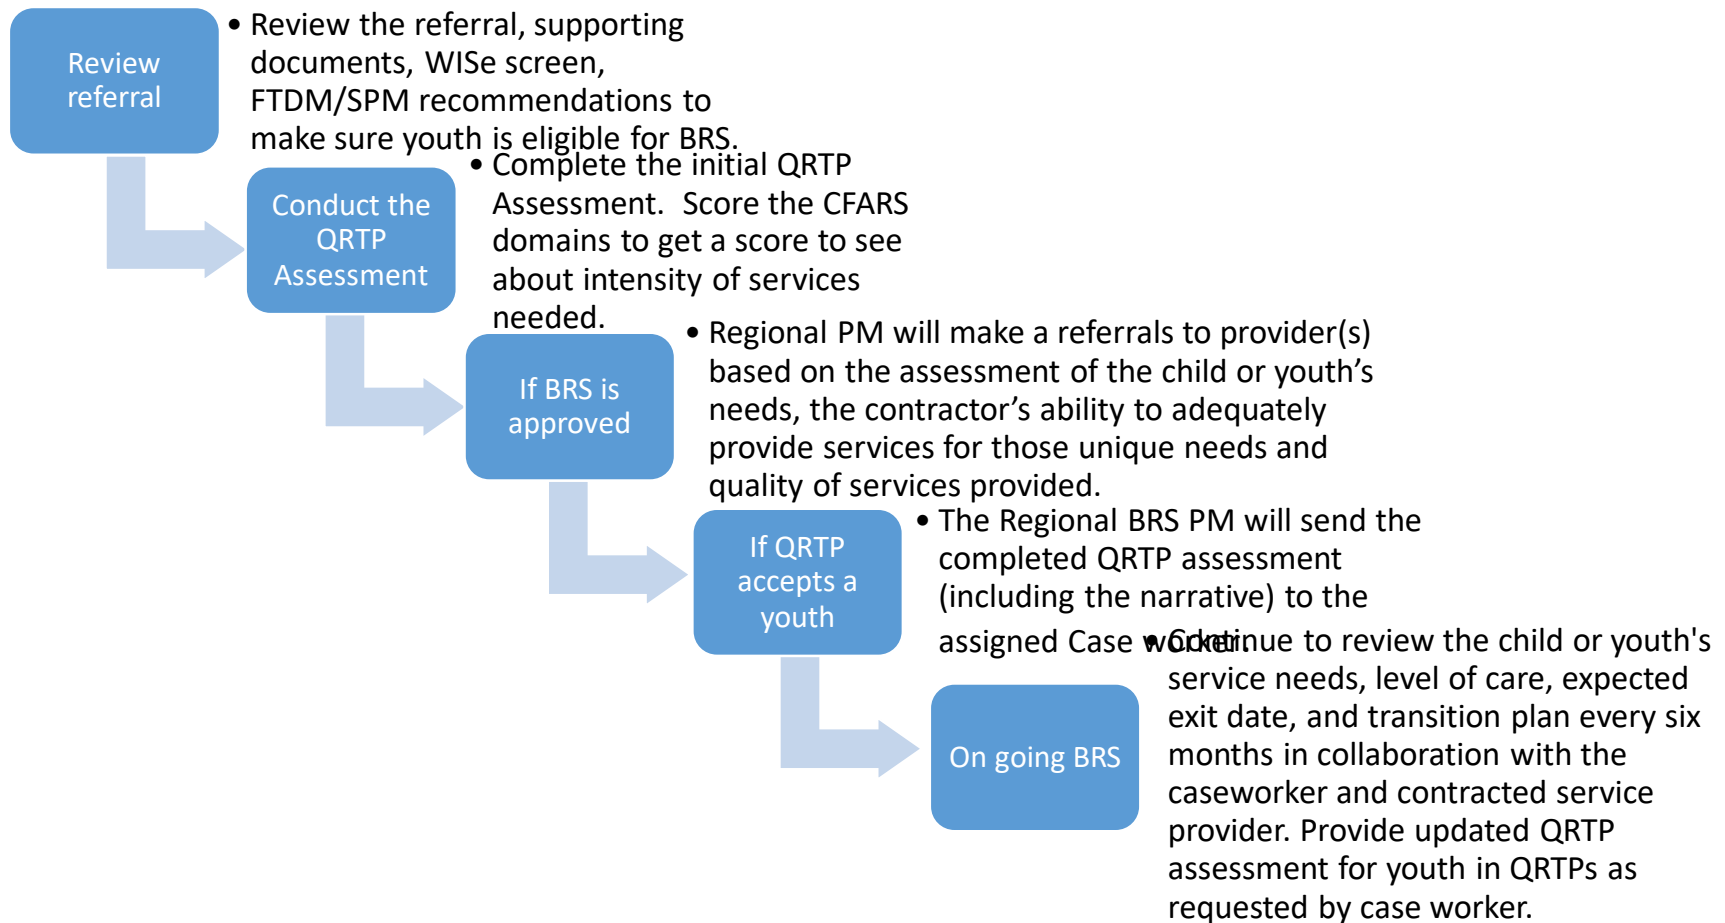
Review referral

• Review the referral, supporting documents, WISe screen, FTDM/SPM recommendations to make sure youth is eligible for BRS.

Conduct the QRTP Assessment

• Complete the initial QRTP Assessment. Score the CFARS domains to get a score to see about intensity of services needed.

If BRS is approved

• Regional PM will make a referrals to provider(s) based on the assessment of the child or youth’s needs, the contractor’s ability to adequately provide services for those unique needs and quality of services provided.

If QRTP accepts a youth

• The Regional BRS PM will send the completed QRTP assessment (including the narrative) to the assigned Case worker.

On going BRS

• Continue to review the child or youth's service needs, level of care, expected exit date, and transition plan every six months in collaboration with the caseworker and contracted service provider. Provide updated QRTP assessment for youth in QRTPs as requested by case worker.